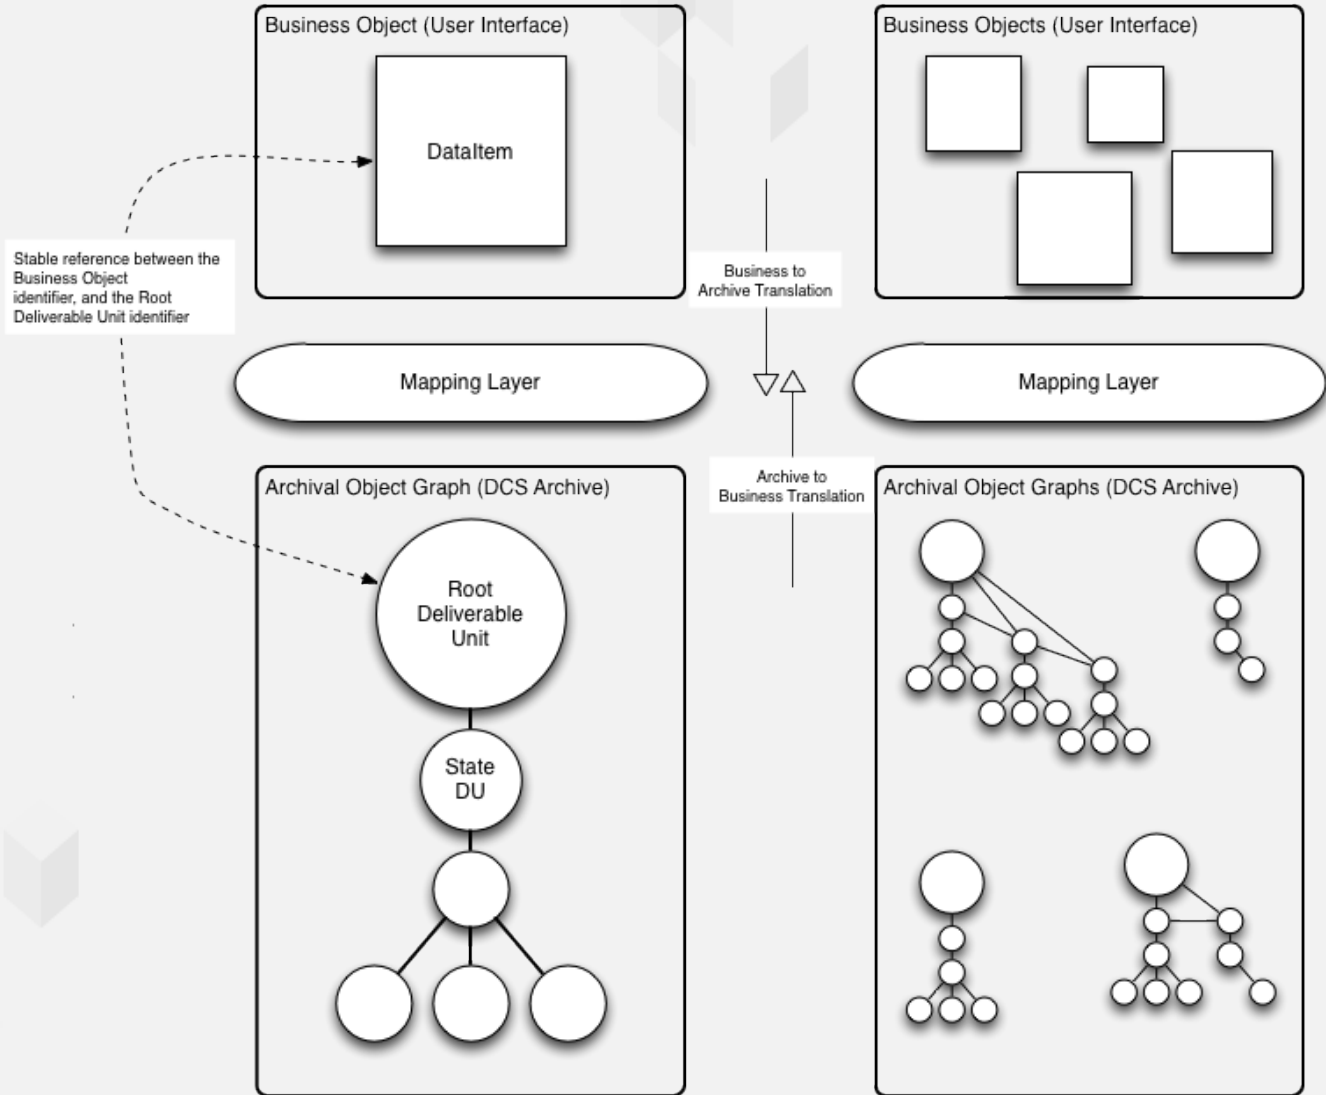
Business Object (User Interface)

DataItem

Business Objects (User Interface)

Stable reference between the Business Object identifier, and the Root Deliverable Unit identifier

Business to Archive Translation

Mapping Layer

Mapping Layer

Archive to Business Translation

Archival Object Graph (DCS Archive)

Root Deliverable Unit

State DU

Archival Object Graphs (DCS Archive)